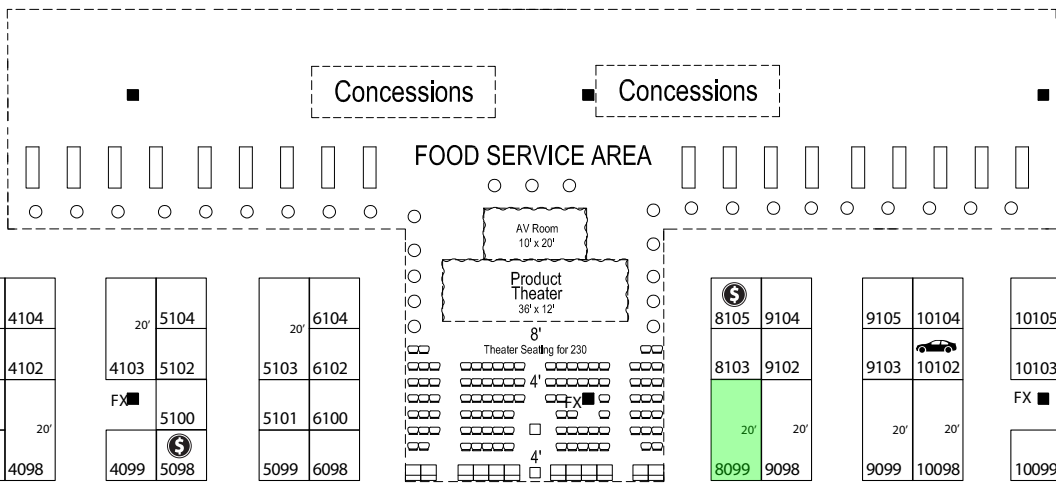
Concessions

Concessions

FOOD SERVICE AREA

AV Room
10' x 20'

Product
Theater
36' x 12'

8'
Theater Seating for 230
4'
FX
4'

4104
4102
20'
4098

20'
5104
4103
5102
FX
5100
4099
5098

20'
6104
5103
6102
5101
6100
5099
6098

8105
9104
8103
9102
20'
20'
8099
9098

9105
10104
9103
10102
20'
20'
9099
10098

10105
10103
FX
10099